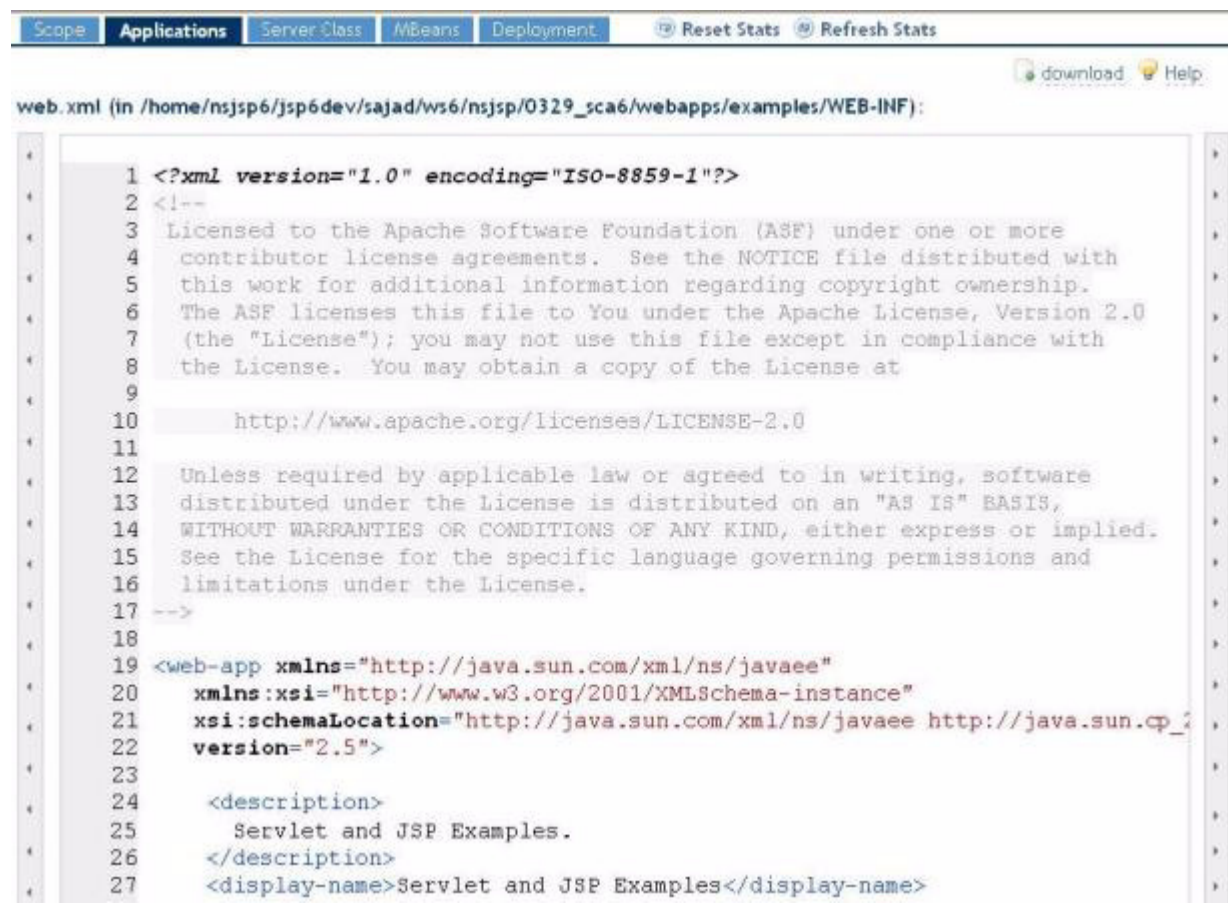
Scope Applications Server Class MBeans Deployment Reset Stats Refresh Stats

download Help

web.xml (in /home/nsjsp6/jsp6dev/sajad/ws6/nsjsp/0329_sca6/webapps/examples/WEB-INF):

1 <?xml version="1.0" encoding="ISO-8859-1"?>
2 <!--
3 Licensed to the Apache Software Foundation (ASF) under one or more
4 contributor license agreements. See the NOTICE file distributed with
5 this work for additional information regarding copyright ownership.
6 The ASF licenses this file to You under the Apache License, Version 2.0
7 (the "License"); you may not use this file except in compliance with
8 the License. You may obtain a copy of the License at
9
10 http://www.apache.org/licenses/LICENSE-2.0
11
12 Unless required by applicable law or agreed to in writing, software
13 distributed under the License is distributed on an "AS IS" BASIS,
14 WITHOUT WARRANTIES OR CONDITIONS OF ANY KIND, either express or implied.
15 See the License for the specific language governing permissions and
16 limitations under the License.
17 -->
18
19 <web-app xmlns="http://java.sun.com/xml/ns/javaee"
20 xmlns:xsi="http://www.w3.org/2001/XMLSchema-instance"
21 xsi:schemaLocation="http://java.sun.com/xml/ns/javaee http://java.sun.cp_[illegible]
22 version="2.5">
23
24 <description>
25 Servlet and JSP Examples.
26 </description>
27 <display-name>Servlet and JSP Examples</display-name>